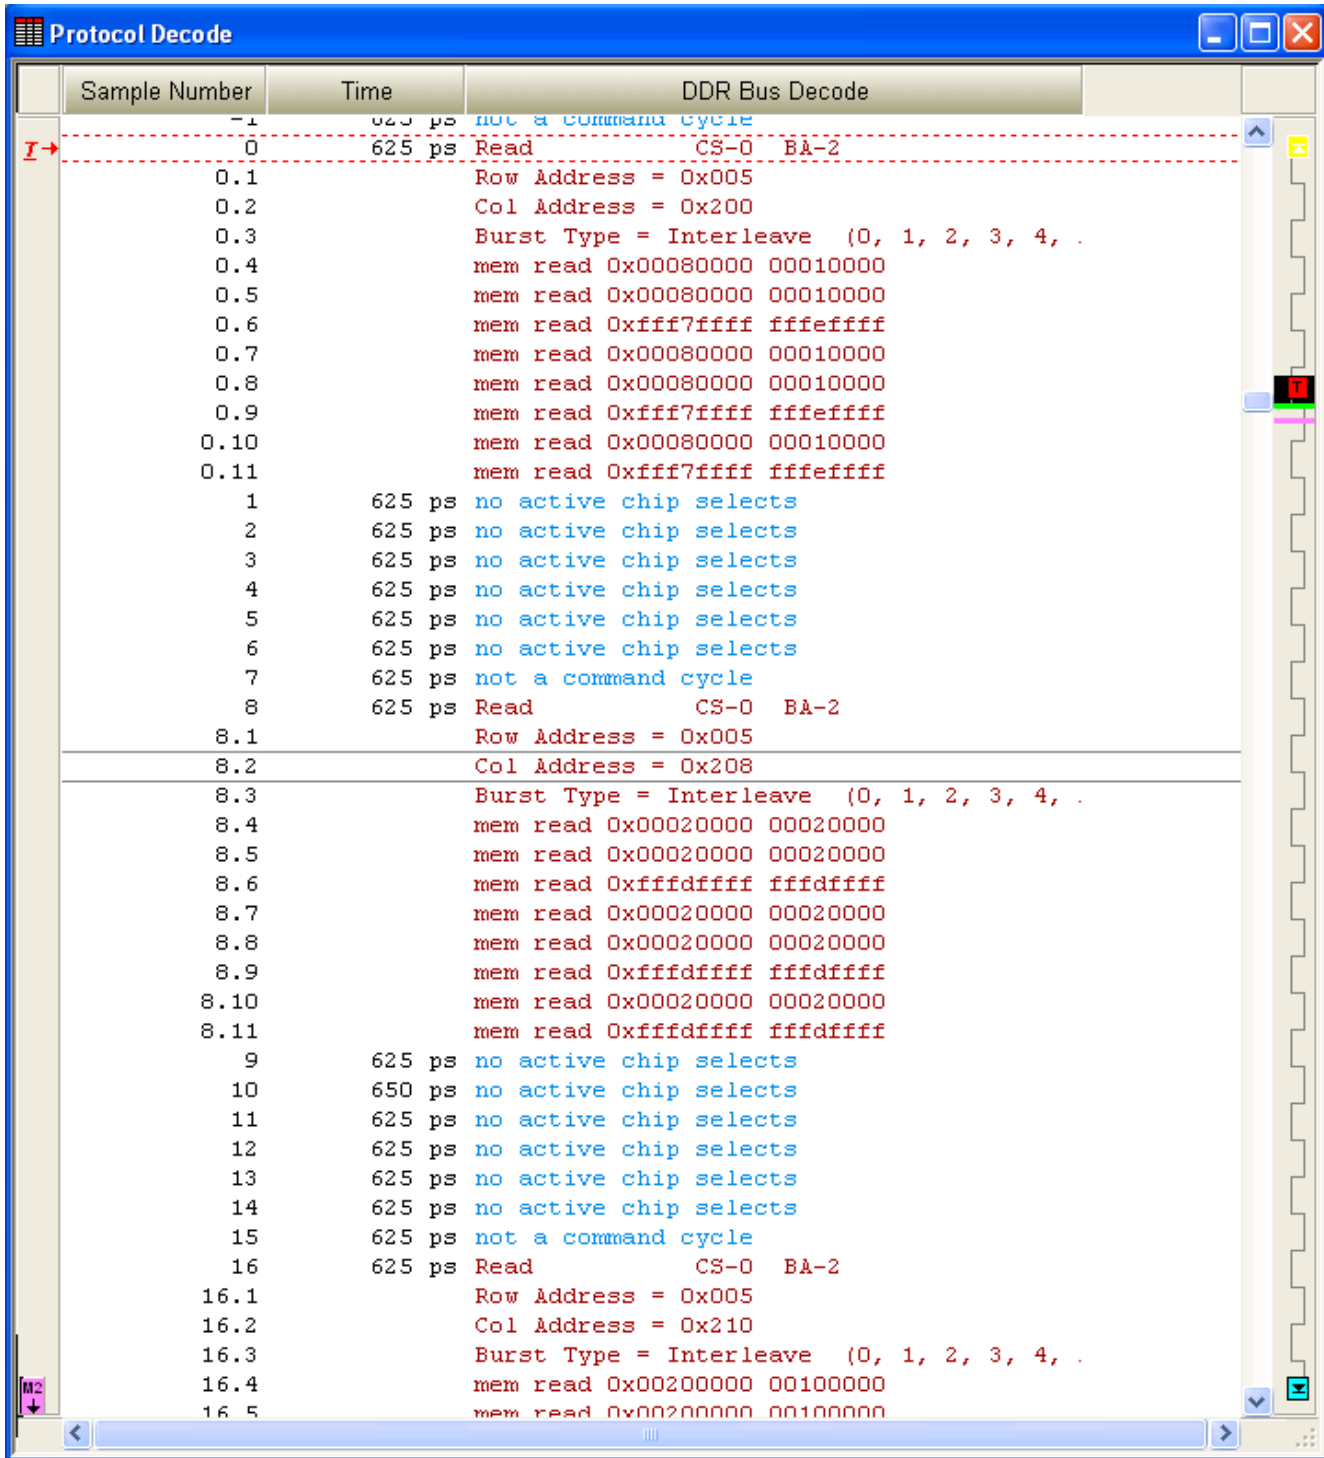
Protocol Decode

| Sample Number | Time | DDR Bus Decode |
|---|---|---|
| -1 | 625 ps | not a command cycle |
| 0 | 625 ps | Read CS-0 BA-2 |
| 0.1 | | Row Address = 0x005 |
| 0.2 | | Col Address = 0x200 |
| 0.3 | | Burst Type = Interleave (0, 1, 2, 3, 4, . |
| 0.4 | | mem read 0x00080000 00010000 |
| 0.5 | | mem read 0x00080000 00010000 |
| 0.6 | | mem read 0xfff7ffff fffeffff |
| 0.7 | | mem read 0x00080000 00010000 |
| 0.8 | | mem read 0x00080000 00010000 |
| 0.9 | | mem read 0xfff7ffff fffeffff |
| 0.10 | | mem read 0x00080000 00010000 |
| 0.11 | | mem read 0xfff7ffff fffeffff |
| 1 | 625 ps | no active chip selects |
| 2 | 625 ps | no active chip selects |
| 3 | 625 ps | no active chip selects |
| 4 | 625 ps | no active chip selects |
| 5 | 625 ps | no active chip selects |
| 6 | 625 ps | no active chip selects |
| 7 | 625 ps | not a command cycle |
| 8 | 625 ps | Read CS-0 BA-2 |
| 8.1 | | Row Address = 0x005 |
| 8.2 | | Col Address = 0x208 |
| 8.3 | | Burst Type = Interleave (0, 1, 2, 3, 4, . |
| 8.4 | | mem read 0x00020000 00020000 |
| 8.5 | | mem read 0x00020000 00020000 |
| 8.6 | | mem read 0xfffdffff fffdffff |
| 8.7 | | mem read 0x00020000 00020000 |
| 8.8 | | mem read 0x00020000 00020000 |
| 8.9 | | mem read 0xfffdffff fffdffff |
| 8.10 | | mem read 0x00020000 00020000 |
| 8.11 | | mem read 0xfffdffff fffdffff |
| 9 | 625 ps | no active chip selects |
| 10 | 650 ps | no active chip selects |
| 11 | 625 ps | no active chip selects |
| 12 | 625 ps | no active chip selects |
| 13 | 625 ps | no active chip selects |
| 14 | 625 ps | no active chip selects |
| 15 | 625 ps | not a command cycle |
| 16 | 625 ps | Read CS-0 BA-2 |
| 16.1 | | Row Address = 0x005 |
| 16.2 | | Col Address = 0x210 |
| 16.3 | | Burst Type = Interleave (0, 1, 2, 3, 4, . |
| 16.4 | | mem read 0x00200000 00100000 |
| 16.5 | | mem read 0x00200000 00100000 |

T M2